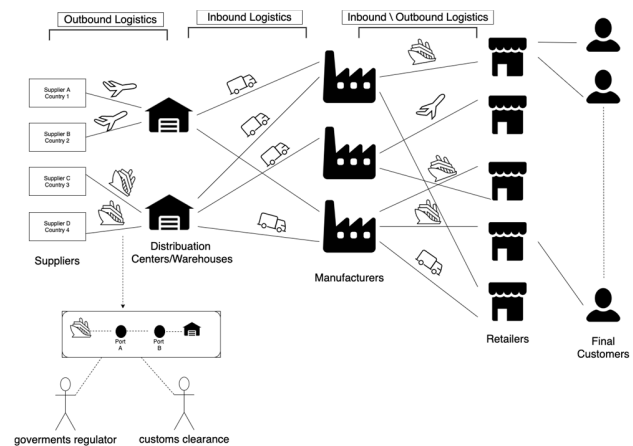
Outbound Logistics

Inbound Logistics

Inbound \ Outbound Logistics

Supplier A
Country 1

Supplier B
Country 2

Supplier C
Country 3

Supplier D
Country 4

Suppliers

Distribution Centers/Warehouses

Manufacturers

Retailers

Final Customers

Port A

Port B

goverments regulator

customs clearance